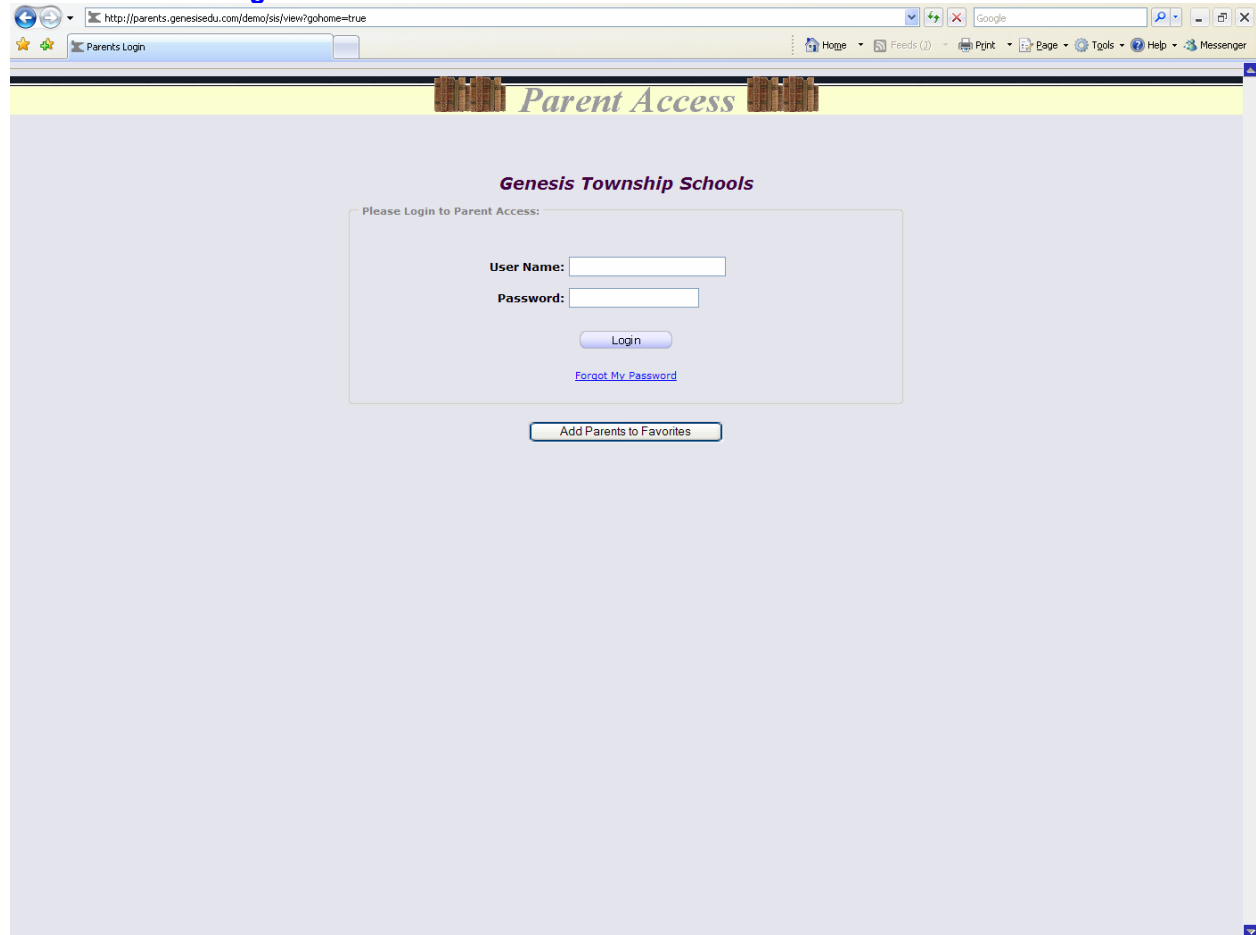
http://parents.genesisedu.com/demo/sis/view?gohome=true

Google

Parents Login

Home Feeds (J) Print Page Tools Help Messenger

Parent Access

Genesis Township Schools

Please Login to Parent Access:

User Name:

Password:

Login

Forgot My Password

Add Parents to Favorites